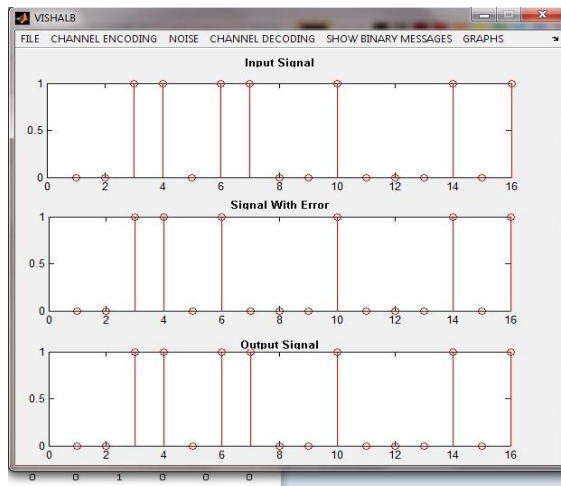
VISHALB

FILE CHANNEL ENCODING NOISE CHANNEL DECODING SHOW BINARY MESSAGES GRAPHS

Input Signal

1
0.5
0
0 2 4 6 8 10 12 14 16

Signal With Error

1
0.5
0
0 2 4 6 8 10 12 14 16

Output Signal

1
0.5
0
0 2 4 6 8 10 12 14 16

0 0 1 0 0 0